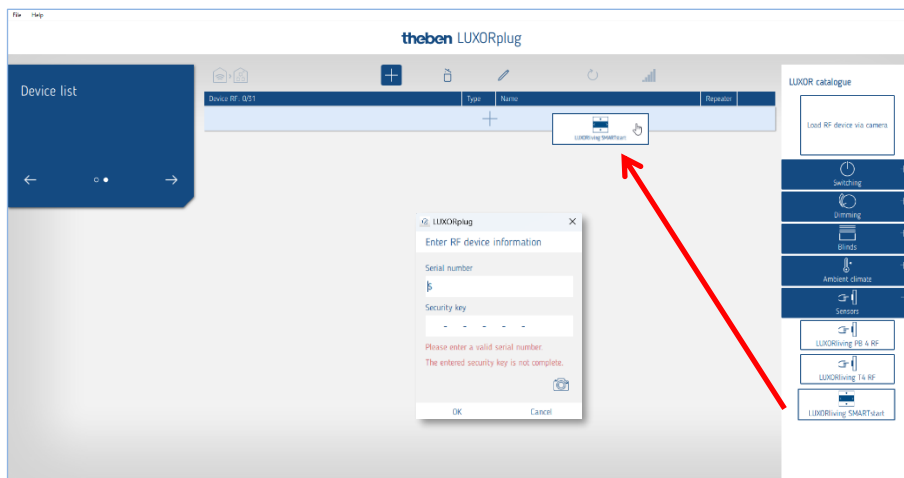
File Help

theben LUXORplug

Device list

| Device RF: 0/31 | Type | Name | Repeater |
|---|---|---|---|

LUXORliving SMARTstart

LUXORplug

Enter RF device information

Serial number

S

Security key

- - - - -

Please enter a valid serial number

The entered security key is not complete.

OK Cancel

LUXOR catalogue

Load RF device via camera

Switching

Dimming

Blinds

Ambient climate

Sensors

LUXORliving PB 4 RF

LUXORliving T4 RF

LUXORliving SMARTstart